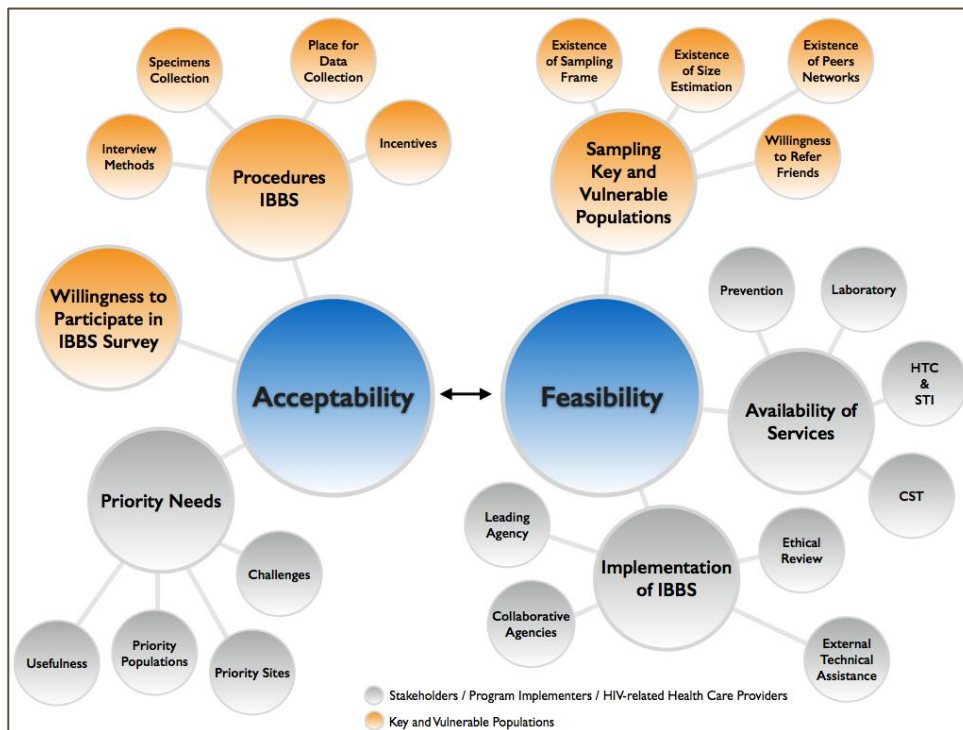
Specimens Collection

Place for Data Collection

Interview Methods

Incentives

Procedures IBBS

Existence of Sampling Frame

Existence of Size Estimation

Existence of Peers Networks

Willingness to Refer Friends

Sampling Key and Vulnerable Populations

Willingness to Participate in IBBS Survey

Acceptability

Feasibility

Prevention

Laboratory

HTC & STI

Availability of Services

CST

Priority Needs

Challenges

Usefulness

Priority Populations

Priority Sites

Leading Agency

Implementation of IBBS

Ethical Review

Collaborative Agencies

External Technical Assistance

Stakeholders / Program Implementers / HIV-related Health Care Providers

Key and Vulnerable Populations